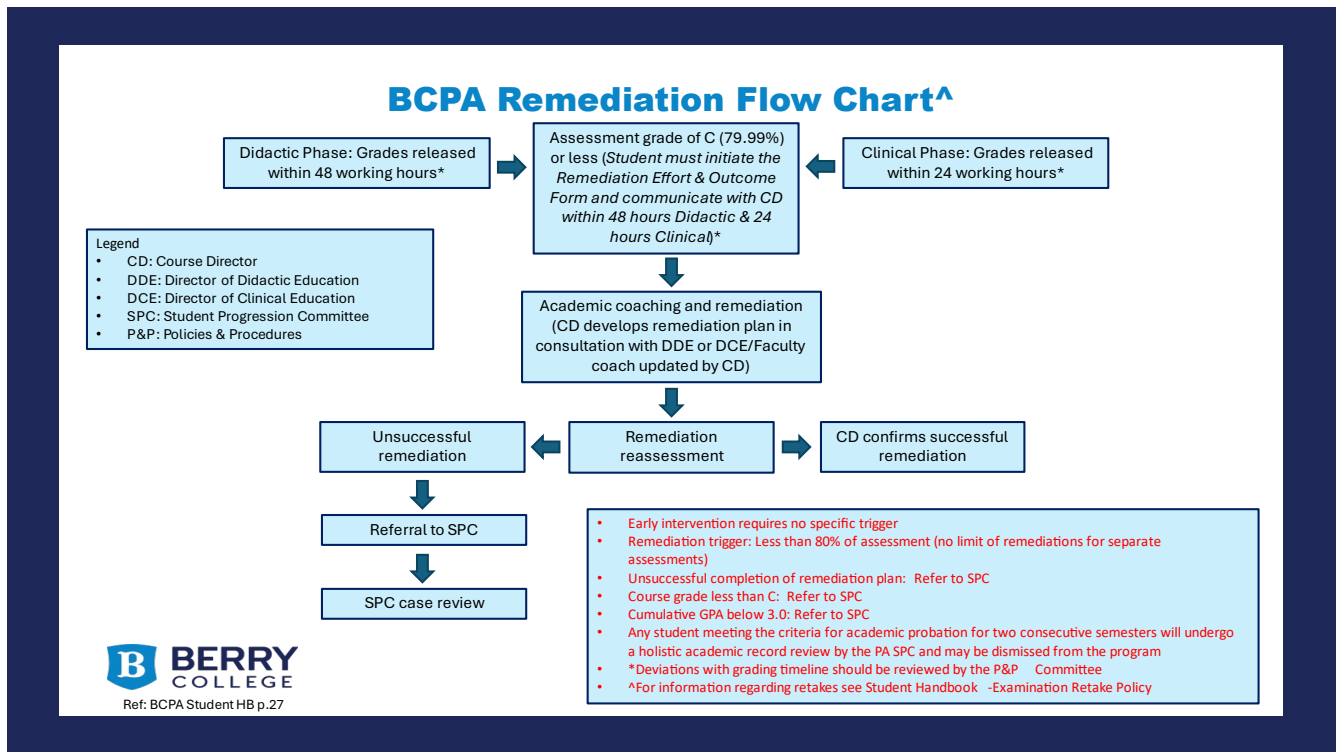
BCPA Remediation Flow Chart^

Didactic Phase: Grades released within 48 working hours*

Assessment grade of C (79.99%) or less (*Student must initiate the Remediation Effort & Outcome Form and communicate with CD within 48 hours Didactic & 24 hours Clinical*)*

Clinical Phase: Grades released within 24 working hours*

Legend
- CD: Course Director
- DDE: Director of Didactic Education
- DCE: Director of Clinical Education
- SPC: Student Progression Committee
- P&P: Policies & Procedures

Academic coaching and remediation (CD develops remediation plan in consultation with DDE or DCE/Faculty coach updated by CD)

Unsuccessful remediation

Remediation reassessment

CD confirms successful remediation

Referral to SPC

SPC case review

- Early intervention requires no specific trigger
- Remediation trigger: Less than 80% of assessment (no limit of remediations for separate assessments)
- Unsuccessful completion of remediation plan: Refer to SPC
- Course grade less than C: Refer to SPC
- Cumulative GPA below 3.0: Refer to SPC
- Any student meeting the criteria for academic probation for two consecutive semesters will undergo a holistic academic record review by the PA SPC and may be dismissed from the program
- *Deviations with grading timeline should be reviewed by the P&P Committee
- ^For information regarding retakes see Student Handbook -Examination Retake Policy

B BERRY COLLEGE

Ref: BCPA Student HB p.27